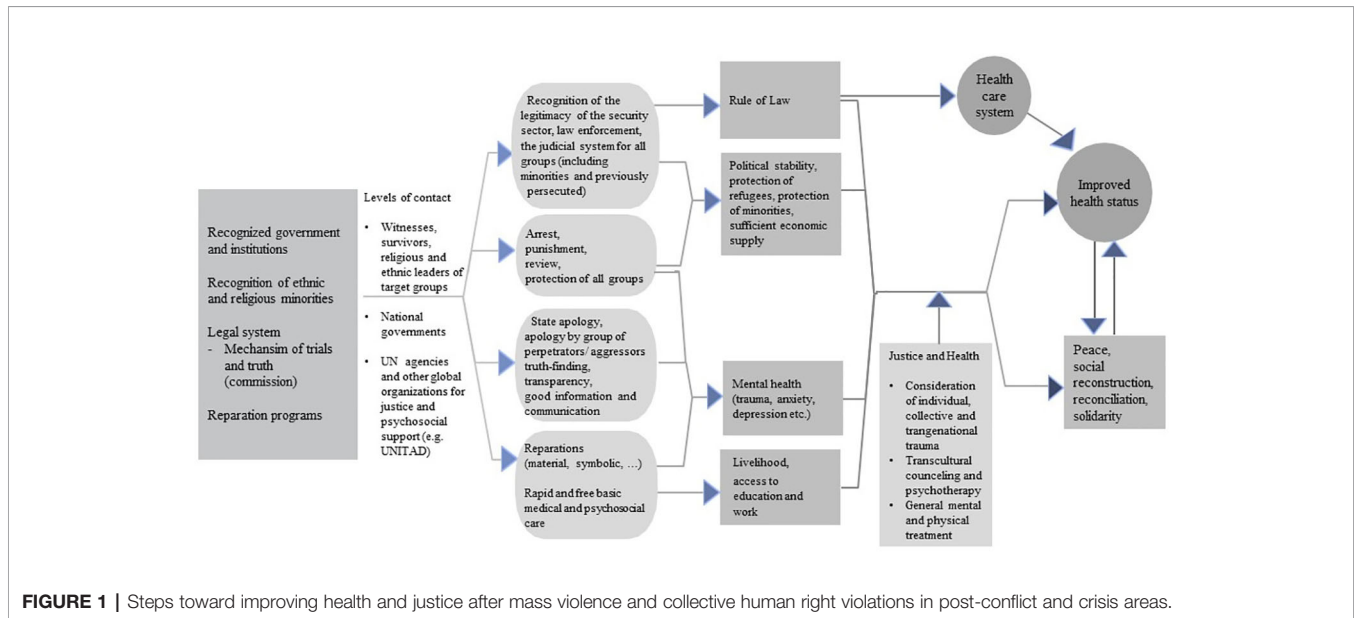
Recognized government and institutions

Recognition of ethnic and religious minorities

Legal system
- Mechansim of trials and truth (commission)

Reparation programs

Levels of contact

• Witnesses, survivors, religious and ethnic leaders of target groups

• National governments

• UN agencies and other global organizations for justice and psychosocial support (e.g. UNITAD)

Recognition of the legitimacy of the security sector, law enforcement, the judicial system for all groups (including minorities and previously persecuted)

Arrest, punishment, review, protection of all groups

State apology, apology by group of perpetrators/ aggressors truth-finding, transparency, good information and communication

Reparations (material, symbolic, ...)

Rapid and free basic medical and psychosocial care

Rule of Law

Political stability, protection of refugees, protection of minorities, sufficient economic supply

Mental health (trauma, anxiety, depression etc.)

Livelihood, access to education and work

Health care system

Improved health status

Justice and Health

• Consideration of individual, collective and trangenational trauma
• Transcultural counceling and psychotherapy
• General mental and physical treatment

Peace, social reconstruction, reconciliation, solidarity

FIGURE 1 | Steps toward improving health and justice after mass violence and collective human right violations in post-conflict and crisis areas.